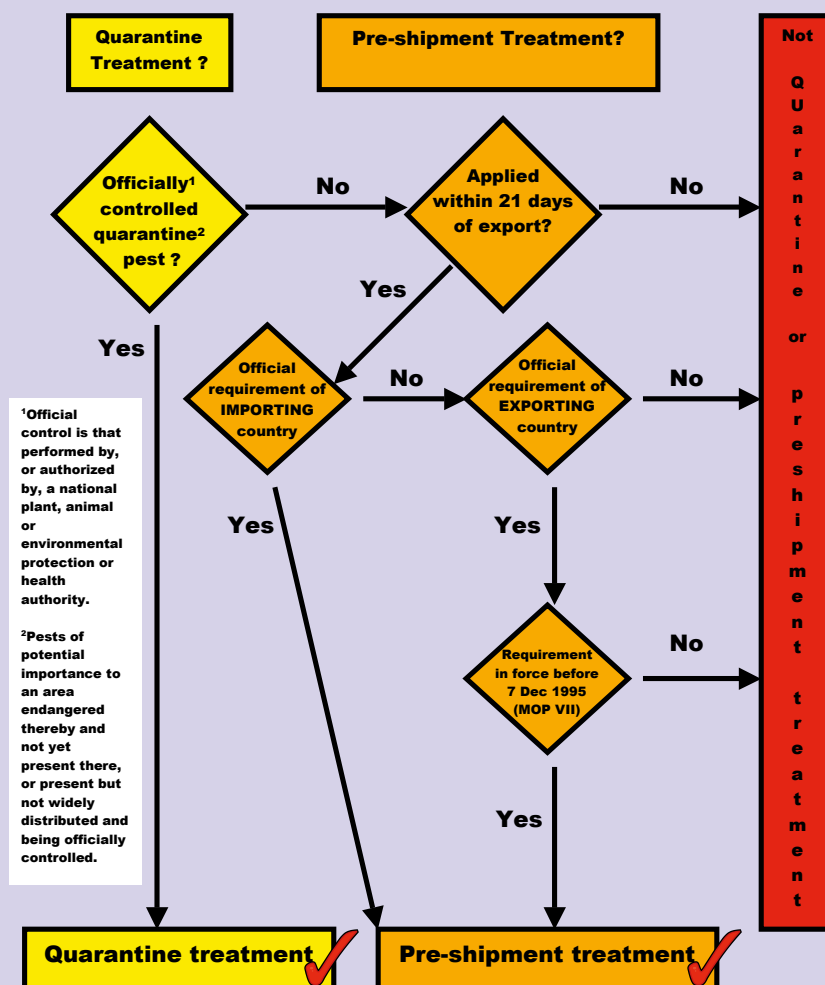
Quarantine Treatment ?

Pre-shipment Treatment?

Not QUarantine or preshipment treatment

Officially$^1$ controlled quarantine$^2$ pest ?

No

Applied within 21 days of export?

No

Yes

Yes

Official requirement of IMPORTING country

No

Official requirement of EXPORTING country

No

$^1$Official control is that performed by, or authorized by, a national plant, animal or environmental protection or health authority.

$^2$Pests of potential importance to an area endangered thereby and not yet present there, or present but not widely distributed and being officially controlled.

Yes

Yes

Requirement in force before 7 Dec 1995 (MOP VII)

No

Yes

Quarantine treatment

Pre-shipment treatment